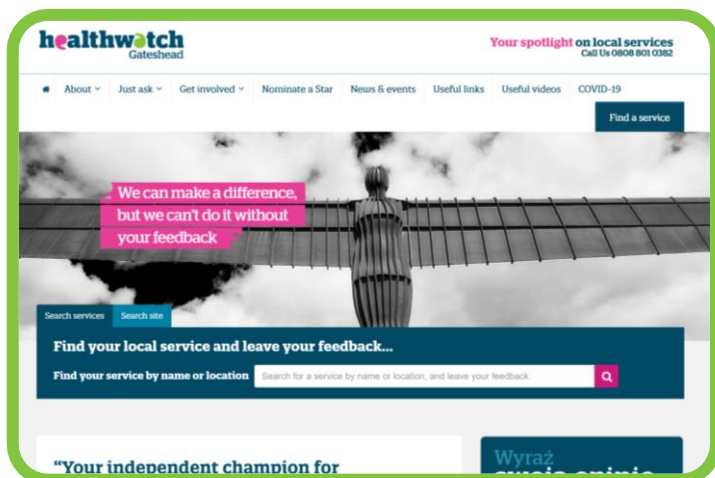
healthwatch
Gateshead

Your spotlight on local services
Call Us 0808 801 0382

About Just ask Get involved Nominate a Star News & events Useful links Useful videos COVID-19

Find a service

We can make a difference, but we can't do it without your feedback

Search services Search site

Find your local service and leave your feedback...

Find your service by name or location

Search for a service by name or location, and leave your feedback

"Your independent champion for

Wyraź
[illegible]